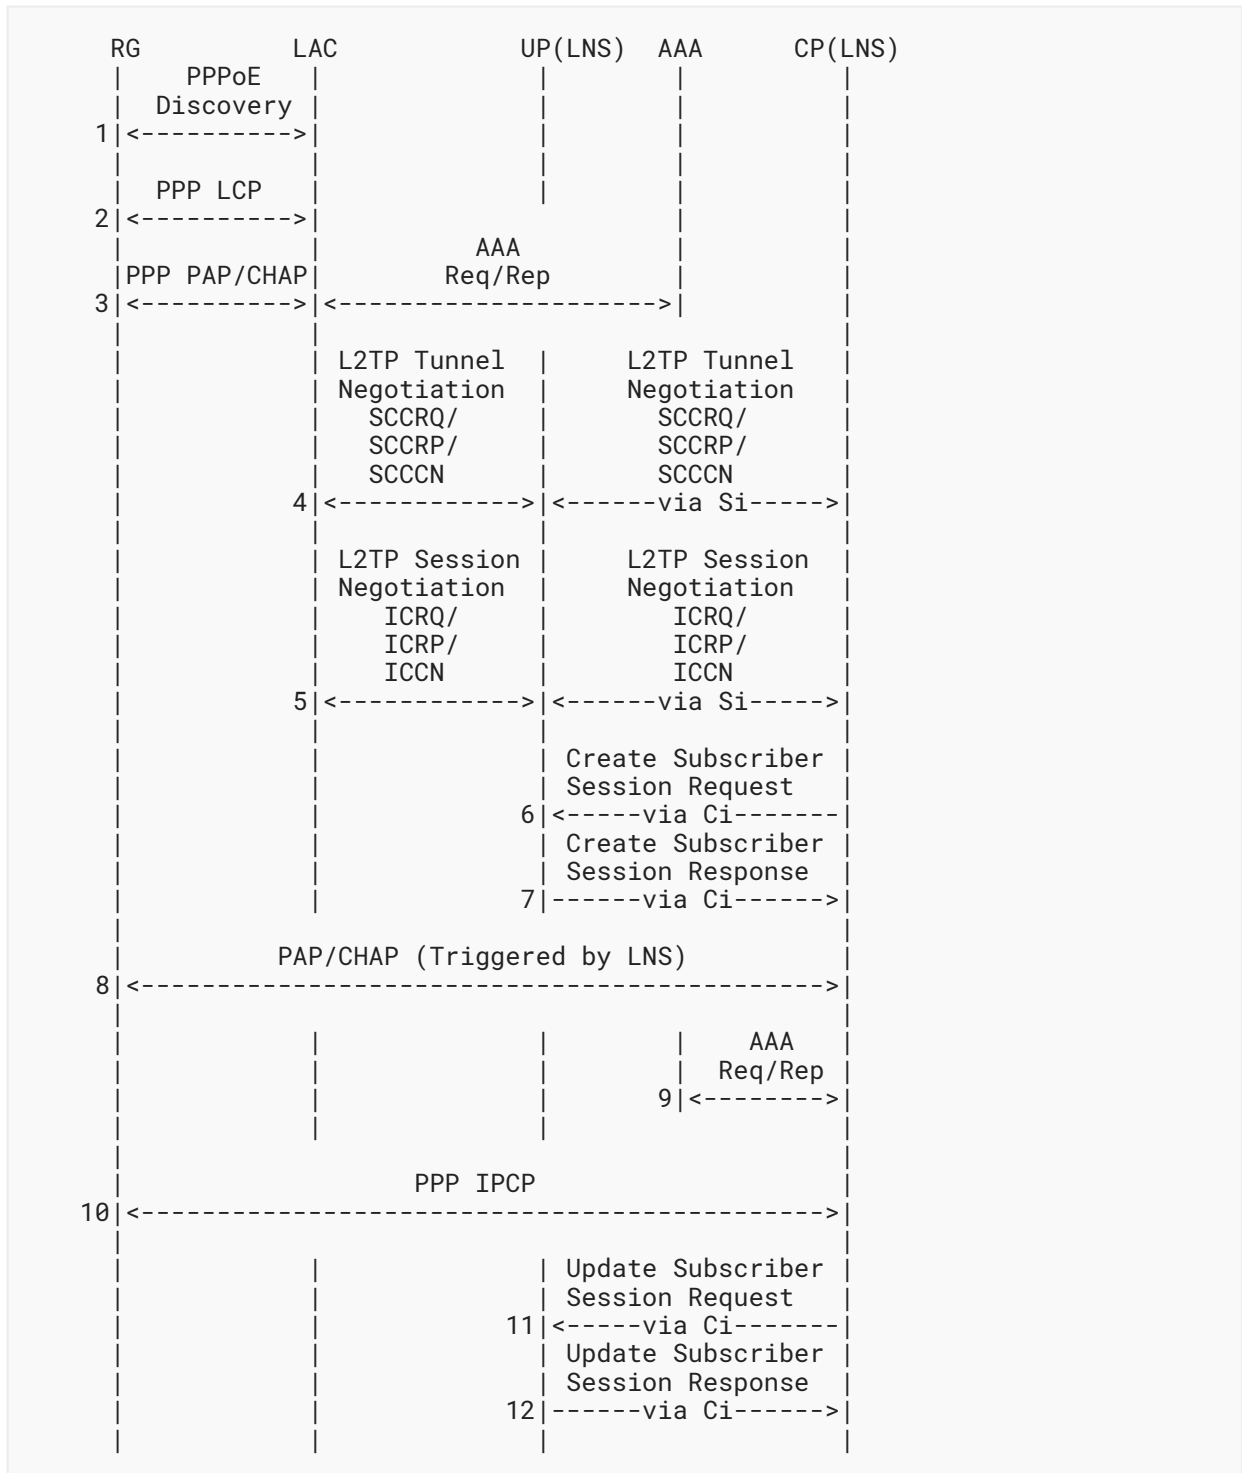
RG LAC UP(LNS) AAA CP(LNS)

PPPoE Discovery
1 <----------->

PPP LCP
2 <----------->

PPP PAP/CHAP
AAA Req/Rep
3 <-----------> <---------------------->

L2TP Tunnel Negotiation SCCRQ/ SCCRP/ SCCCN
L2TP Tunnel Negotiation SCCRQ/ SCCRP/ SCCCN
4 <------------> <------via Si----->

L2TP Session Negotiation ICRQ/ ICRP/ ICCN
L2TP Session Negotiation ICRQ/ ICRP/ ICCN
5 <------------> <------via Si----->

Create Subscriber Session Request
6 <-----via Ci-------

Create Subscriber Session Response
7 ------via Ci------>

PAP/CHAP (Triggered by LNS)
8 <----------------------------------------->

AAA Req/Rep
9 <--------->

PPP IPCP
10 <----------------------------------------->

Update Subscriber Session Request
11 <-----via Ci-------

Update Subscriber Session Response
12 ------via Ci------>